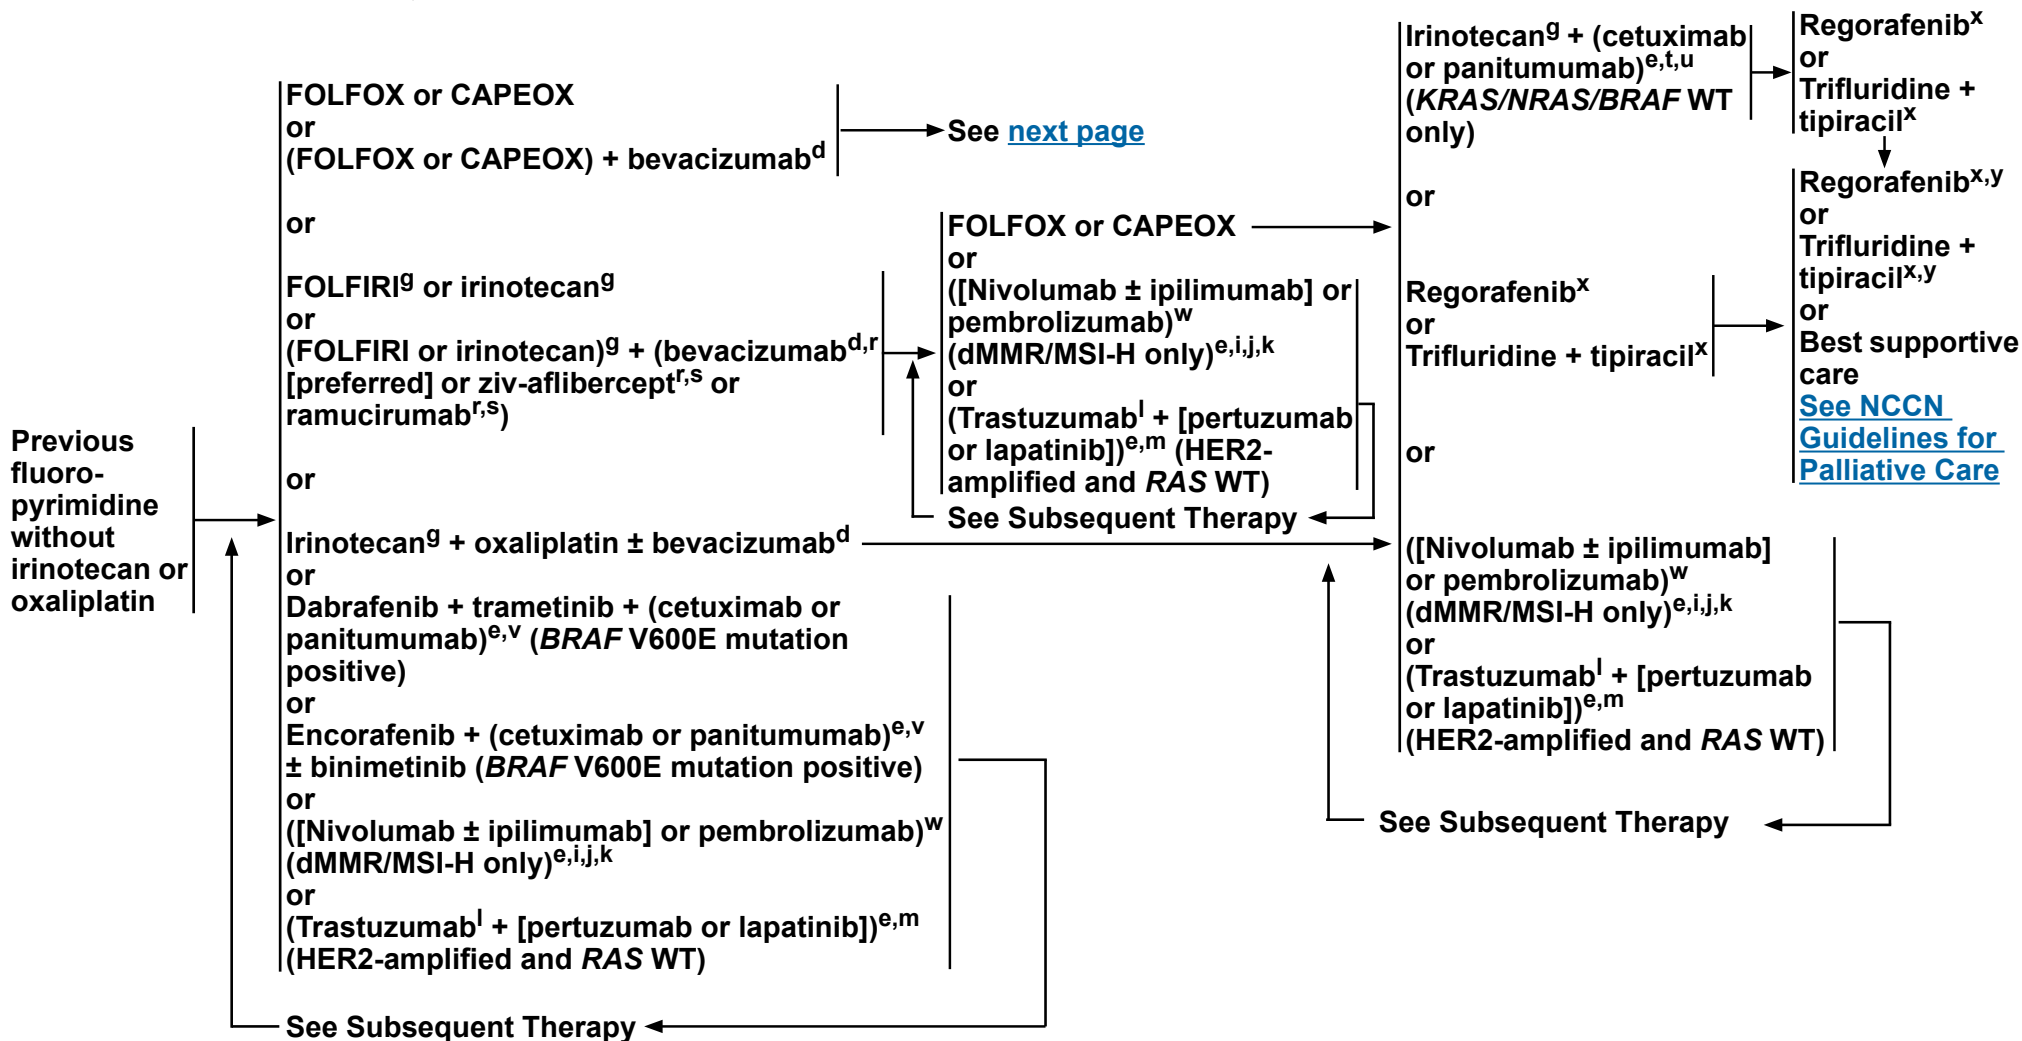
Previous fluoro-pyrimidine without irinotecan or oxaliplatin

FOLFOX or CAPEOX
or
(FOLFOX or CAPEOX) + bevacizumab$^{d}$

See next page

or

FOLFIRI$^{g}$ or irinotecan$^{g}$
or
(FOLFIRI or irinotecan)$^{g}$ + (bevacizumab$^{d,r}$ [preferred] or ziv-aflibercept$^{r,s}$ or ramucirumab$^{r,s}$)

FOLFOX or CAPEOX
or
([Nivolumab ± ipilimumab] or pembrolizumab)$^{w}$ (dMMR/MSI-H only)$^{e,i,j,k}$
or
(Trastuzumab$^{l}$ + [pertuzumab or lapatinib])$^{e,m}$ (HER2-amplified and *RAS* WT)

See Subsequent Therapy

or

Irinotecan$^{g}$ + oxaliplatin ± bevacizumab$^{d}$
or
Dabrafenib + trametinib + (cetuximab or panitumumab)$^{e,v}$ (*BRAF* V600E mutation positive)
or
Encorafenib + (cetuximab or panitumumab)$^{e,v}$ ± binimetinib (*BRAF* V600E mutation positive)
or
([Nivolumab ± ipilimumab] or pembrolizumab)$^{w}$ (dMMR/MSI-H only)$^{e,i,j,k}$
or
(Trastuzumab$^{l}$ + [pertuzumab or lapatinib])$^{e,m}$ (HER2-amplified and *RAS* WT)

See Subsequent Therapy

Irinotecan$^{g}$ + (cetuximab or panitumumab)$^{e,t,u}$ (*KRAS/NRAS/BRAF* WT only)

or

Regorafenib$^{x}$
or
Trifluridine + tipiracil$^{x}$

or

([Nivolumab ± ipilimumab] or pembrolizumab)$^{w}$ (dMMR/MSI-H only)$^{e,i,j,k}$
or
(Trastuzumab$^{l}$ + [pertuzumab or lapatinib])$^{e,m}$ (HER2-amplified and *RAS* WT)

See Subsequent Therapy

Regorafenib$^{x}$
or
Trifluridine + tipiracil$^{x}$

Regorafenib$^{x,y}$
or
Trifluridine + tipiracil$^{x,y}$
or
Best supportive care
See NCCN Guidelines for Palliative Care